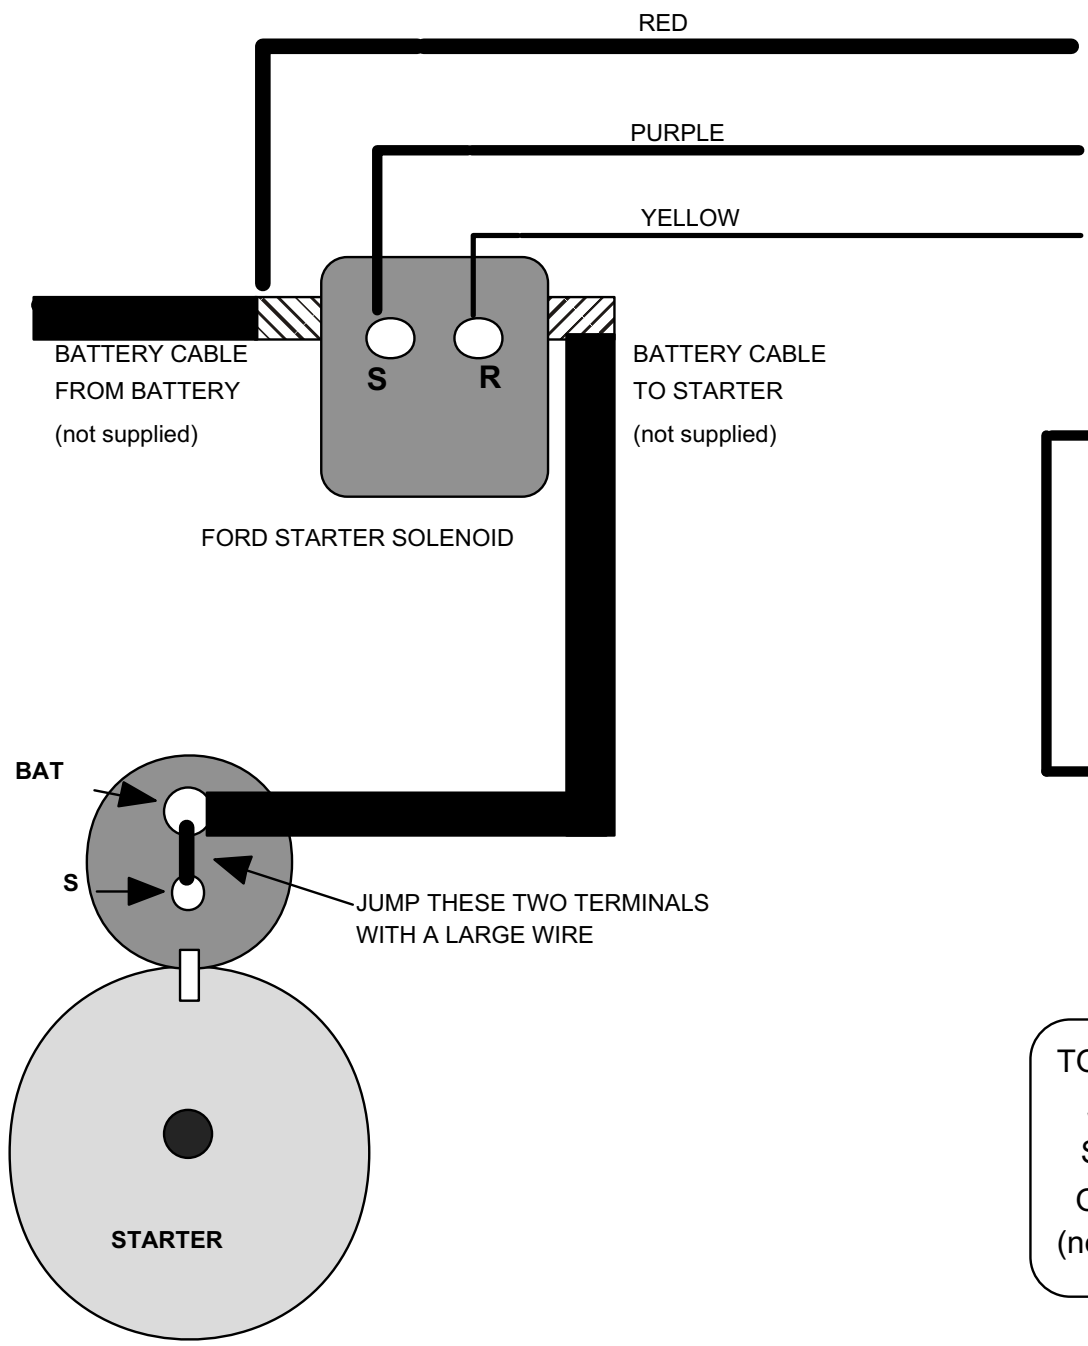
RED

PURPLE

YELLOW

BATTERY CABLE FROM BATTERY (not supplied)

S R

BATTERY CABLE TO STARTER (not supplied)

FORD STARTER SOLENOID

BAT

S

JUMP THESE TWO TERMINALS WITH A LARGE WIRE

STARTER

TC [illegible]
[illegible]
S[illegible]
C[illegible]
(n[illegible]